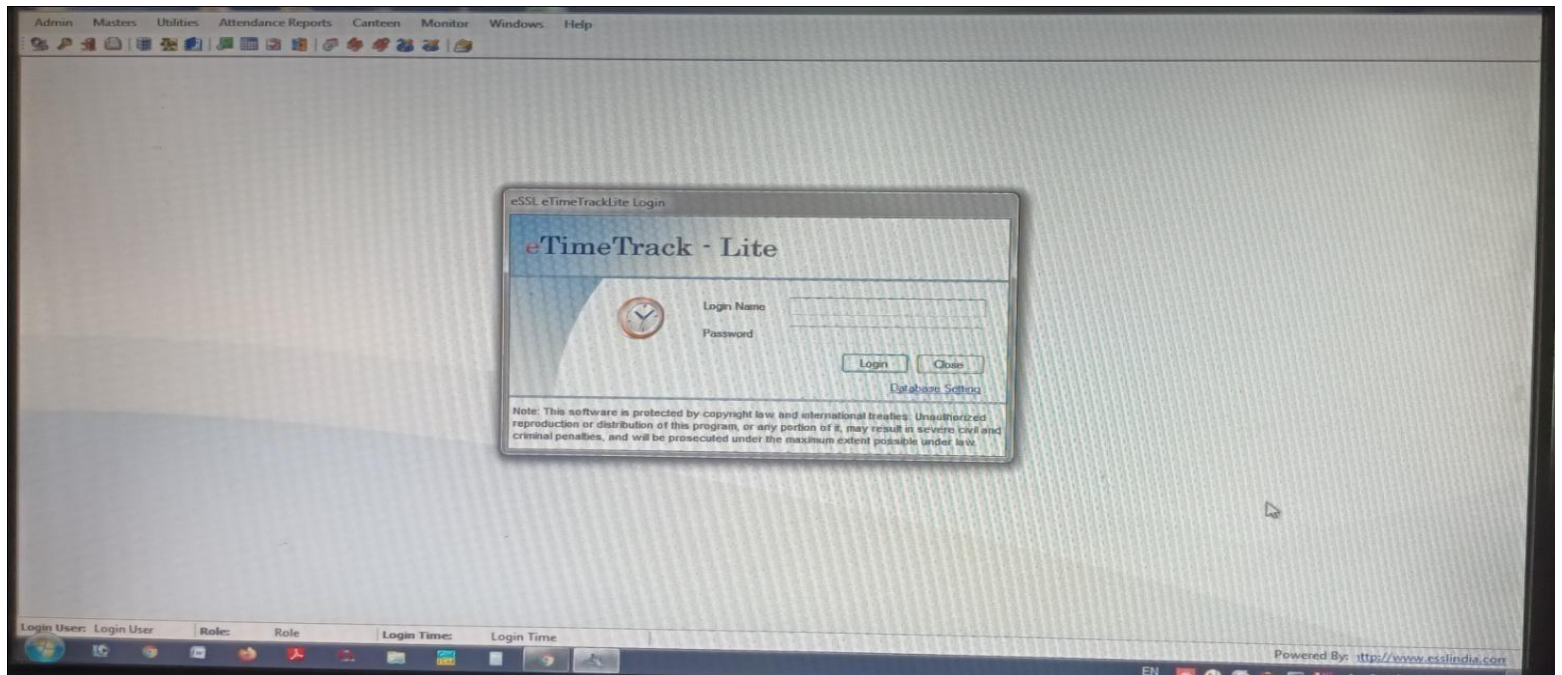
Admin Masters Utilities Attendance Reports Canteen Monitor Windows Help

eSSL eTimeTrackLite Login

eTimeTrack - Lite

Login Name

Password

Login Close

Database Setting

Note: This software is protected by copyright law and international treaties. Unauthorized reproduction or distribution of this program, or any portion of it, may result in severe civil and criminal penalties, and will be prosecuted under the maximum extent possible under law.

Login User: Login User Role: Role Login Time: Login Time

Powered By: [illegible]ttp://www.esslindia.com

EN